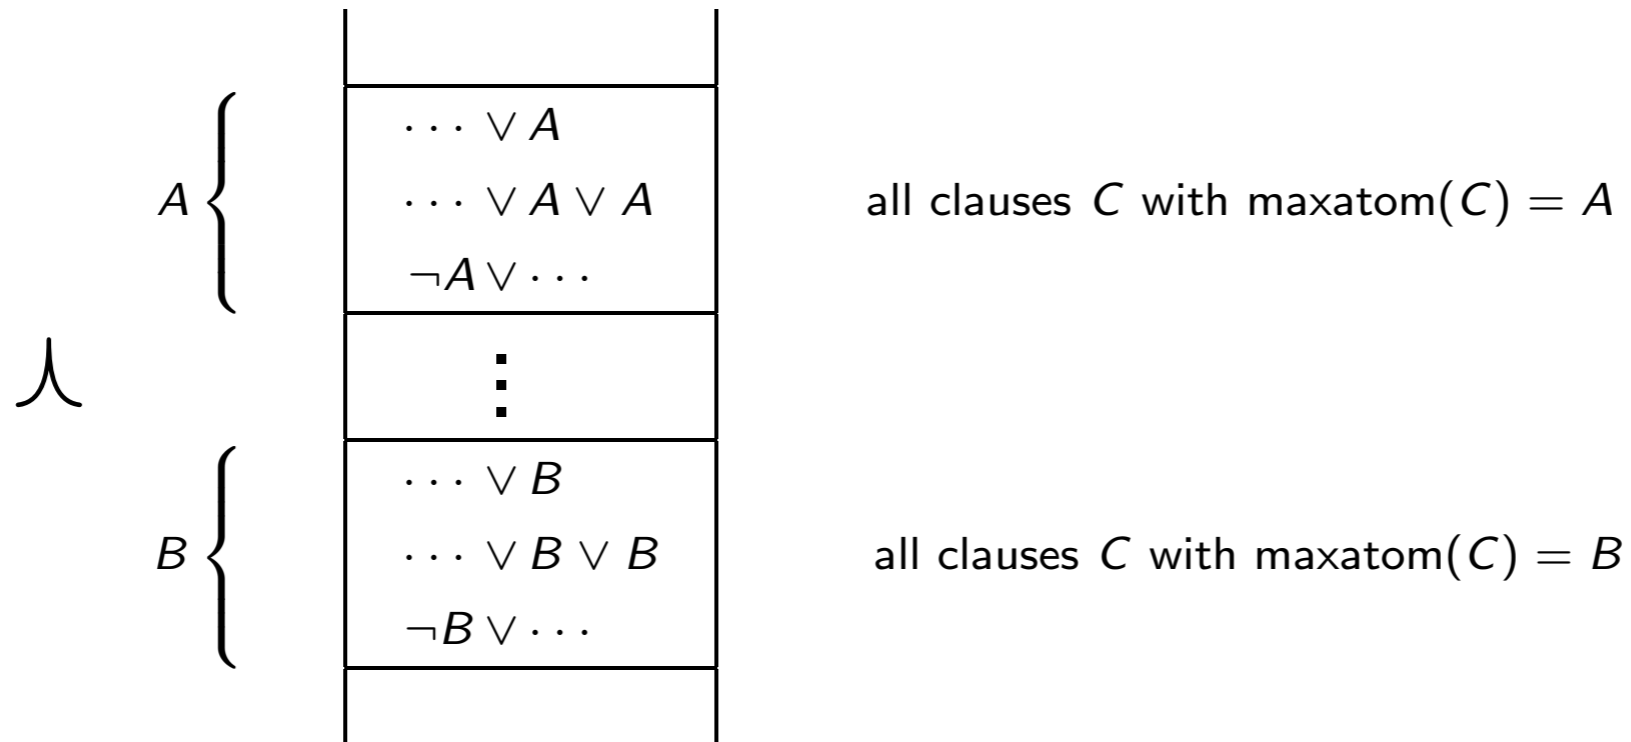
$A$

$\cdots \vee A$

$\cdots \vee A \vee A$

$\neg A \vee \cdots$

all clauses $C$ with maxatom$(C) = A$

$\curlywedge$

$\vdots$

$B$

$\cdots \vee B$

$\cdots \vee B \vee B$

$\neg B \vee \cdots$

all clauses $C$ with maxatom$(C) = B$